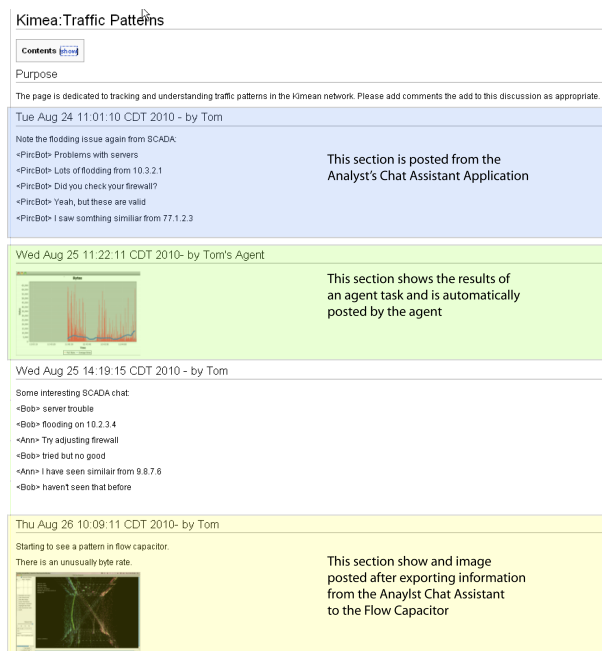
Kimea:Traffic Patterns

Contents [show]

Purpose

The page is dedicated to tracking and understanding traffic patterns in the Kimean network. Please add comments the add to this discussion as appropriate.

Tue Aug 24 11:01:10 CDT 2010 - by Tom

Note the flodding issue again from SCADA:

<PircBot> Problems with servers

<PircBot> Lots of flodding from 10.3.2.1

<PircBot> Did you check your firewall?

<PircBot> Yeah, but these are valid

<PircBot> I saw somthing similiar from 77.1.2.3

This section is posted from the Analyst's Chat Assistant Application

Wed Aug 25 11:22:11 CDT 2010- by Tom's Agent

Bytes

This section shows the results of an agent task and is automatically posted by the agent

Wed Aug 25 14:19:15 CDT 2010 - by Tom

Some interesting SCADA chat:

<Bob> server trouble

<Bob> flooding on 10.2.3.4

<Ann> Try adjusting firewall

<Bob> tried but no good

<Ann> I have seen similair from 9.8.7.6

<Bob> haven't seen that before

Thu Aug 26 10:09:11 CDT 2010- by Tom

Starting to see a pattern in flow capacitor.

There is an unusually byte rate.

This section show and image posted after exporting information from the Anaylst Chat Assistant to the Flow Capacitor